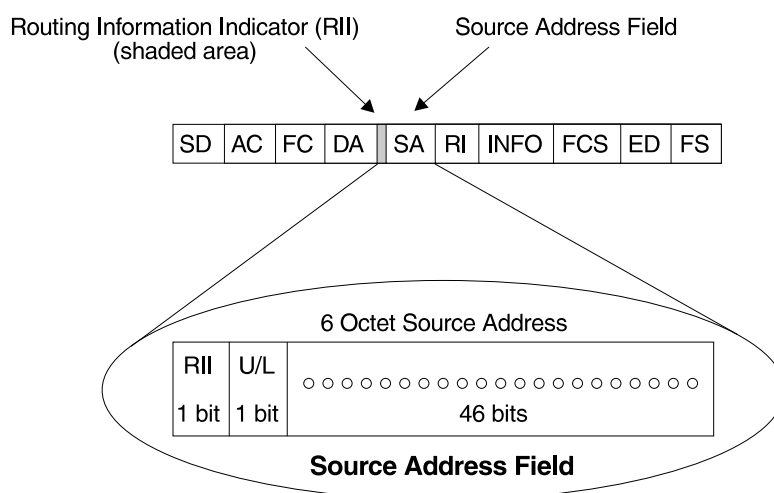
Routing Information Indicator (RII)
(shaded area)

Source Address Field

| SD | AC | FC | DA | | SA | RI | INFO | FCS | ED | FS |
|---|---|---|---|---|---|---|---|---|---|---|

6 Octet Source Address

| RII | U/L | ○○○○○○○○○○○○○○○○○○○○ |
|---|---|---|
| 1 bit | 1 bit | 46 bits |

Source Address Field